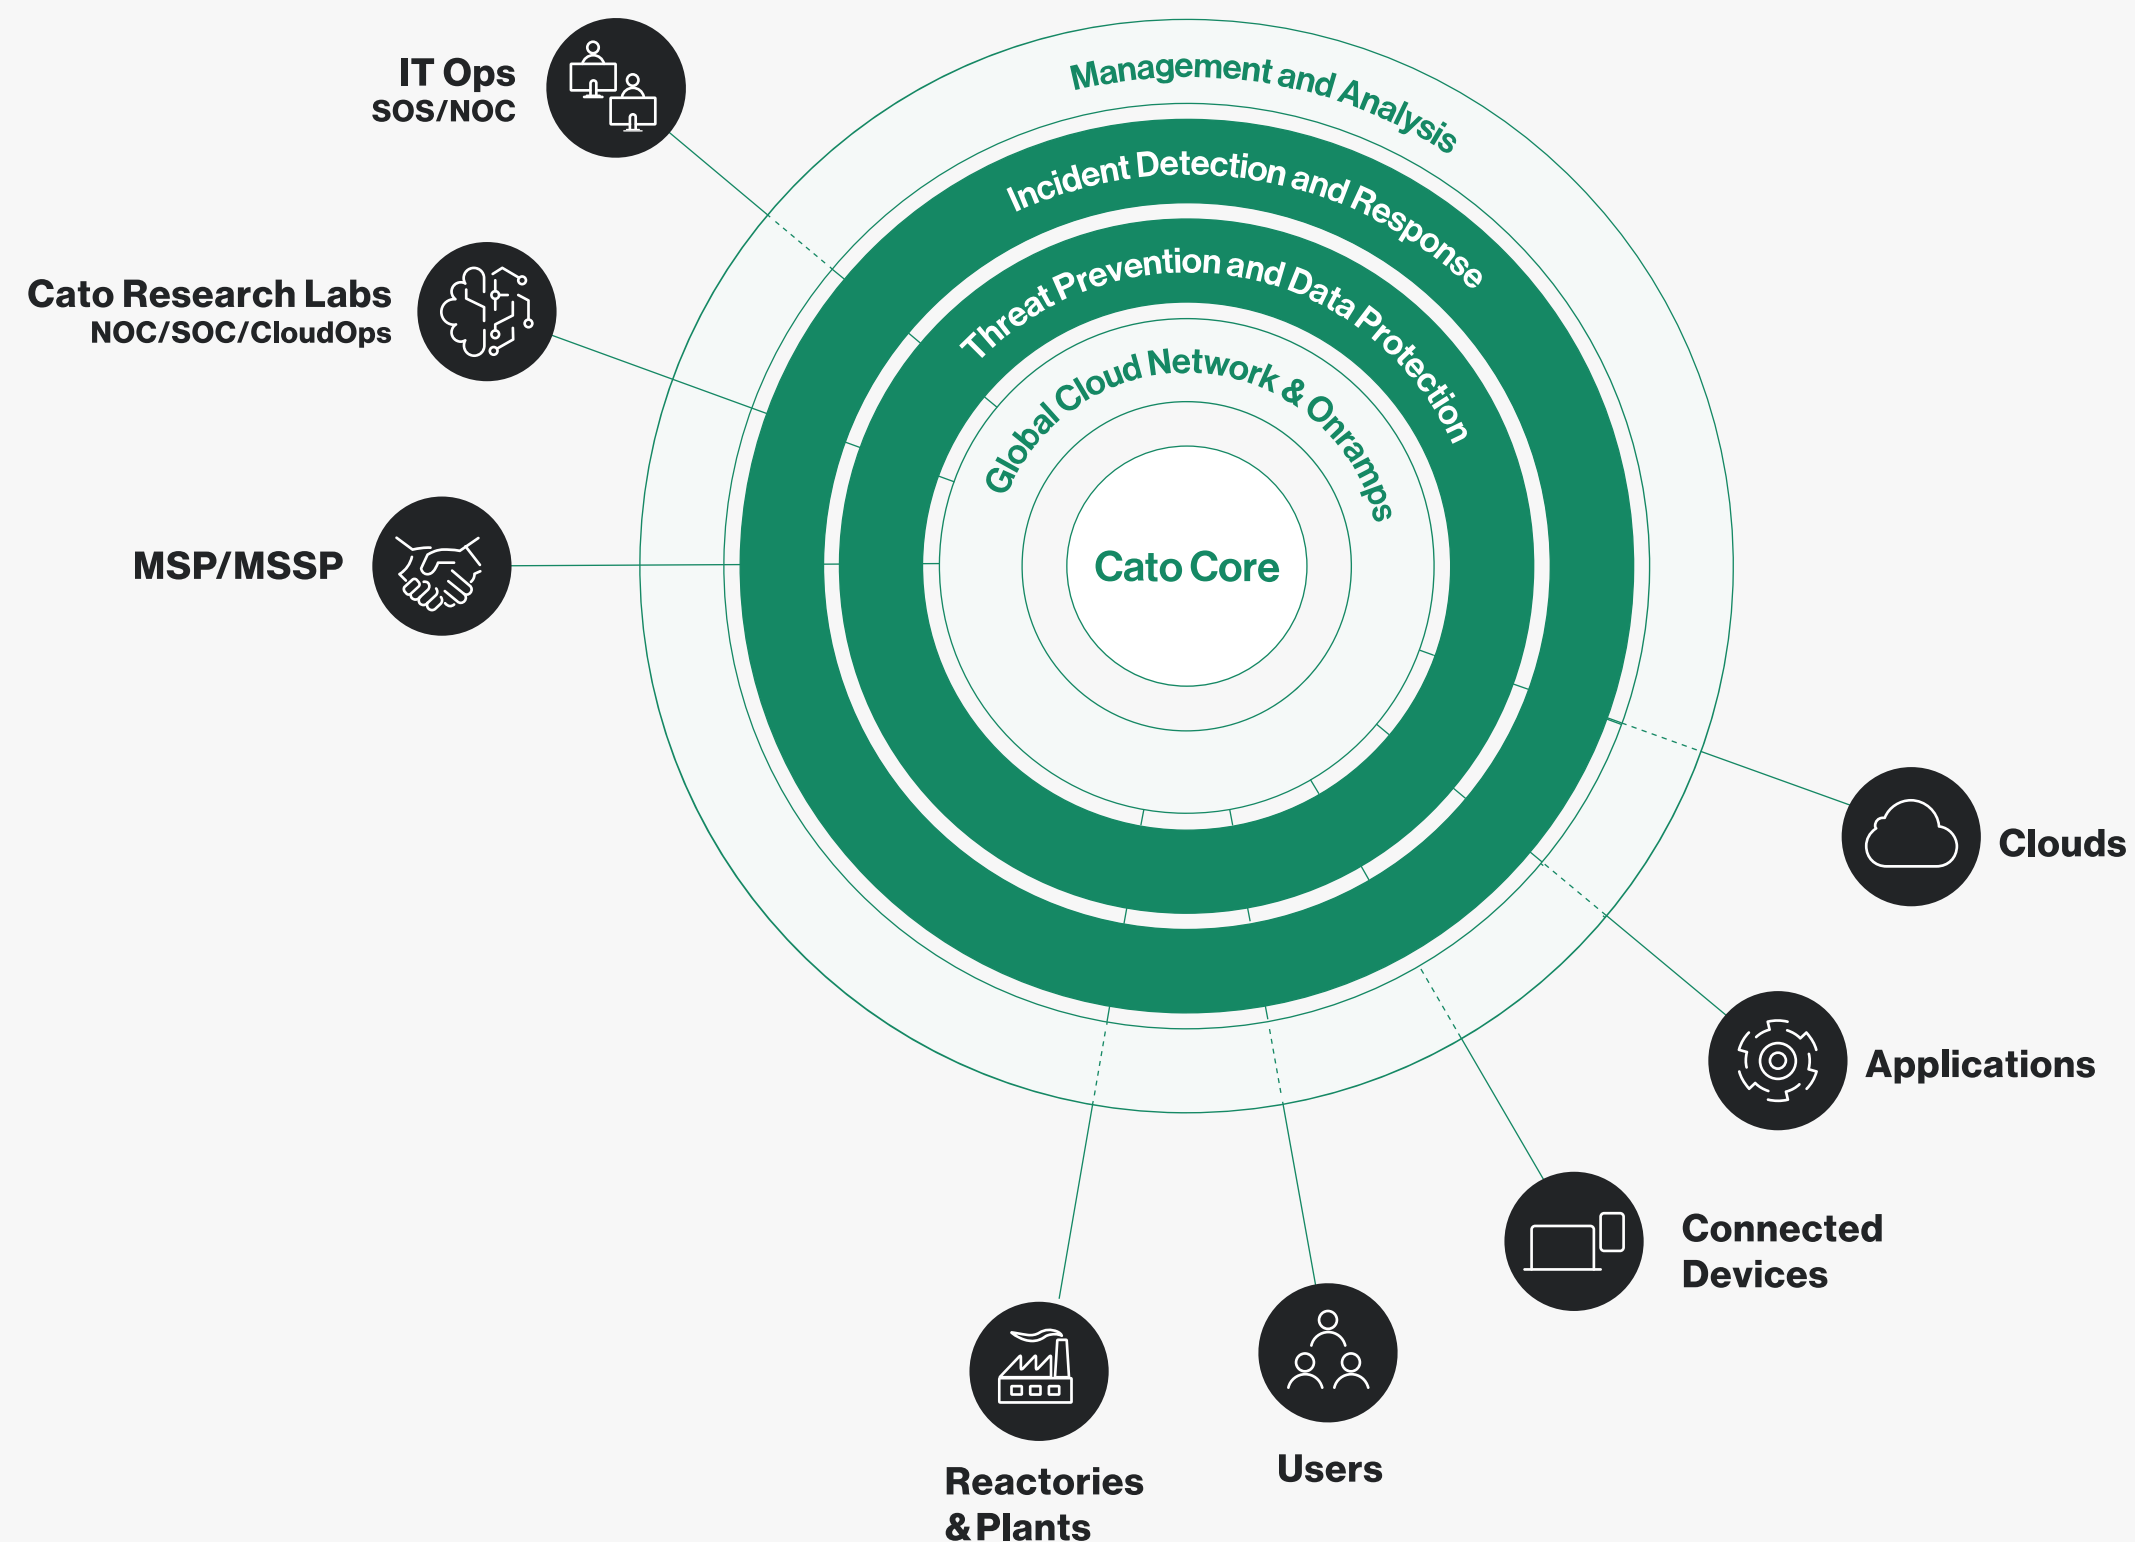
IT Ops
SOS/NOC

Cato Research Labs
NOC/SOC/CloudOps

MSP/MSSP

Management and Analysis

Incident Detection and Response

Threat Prevention and Data Protection

Global Cloud Network & Onramps

Cato Core

Clouds

Applications

Connected Devices

Users

Reactories & Plants